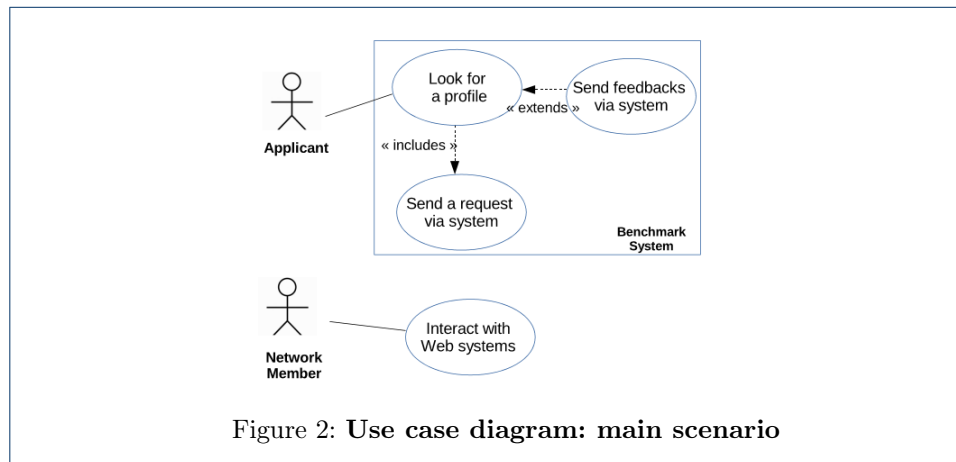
Applicant

Look for a profile

Send feedbacks via system

« extends »

« includes »

Send a request via system

Benchmark System

Network Member

Interact with Web systems

Figure 2: **Use case diagram: main scenario**